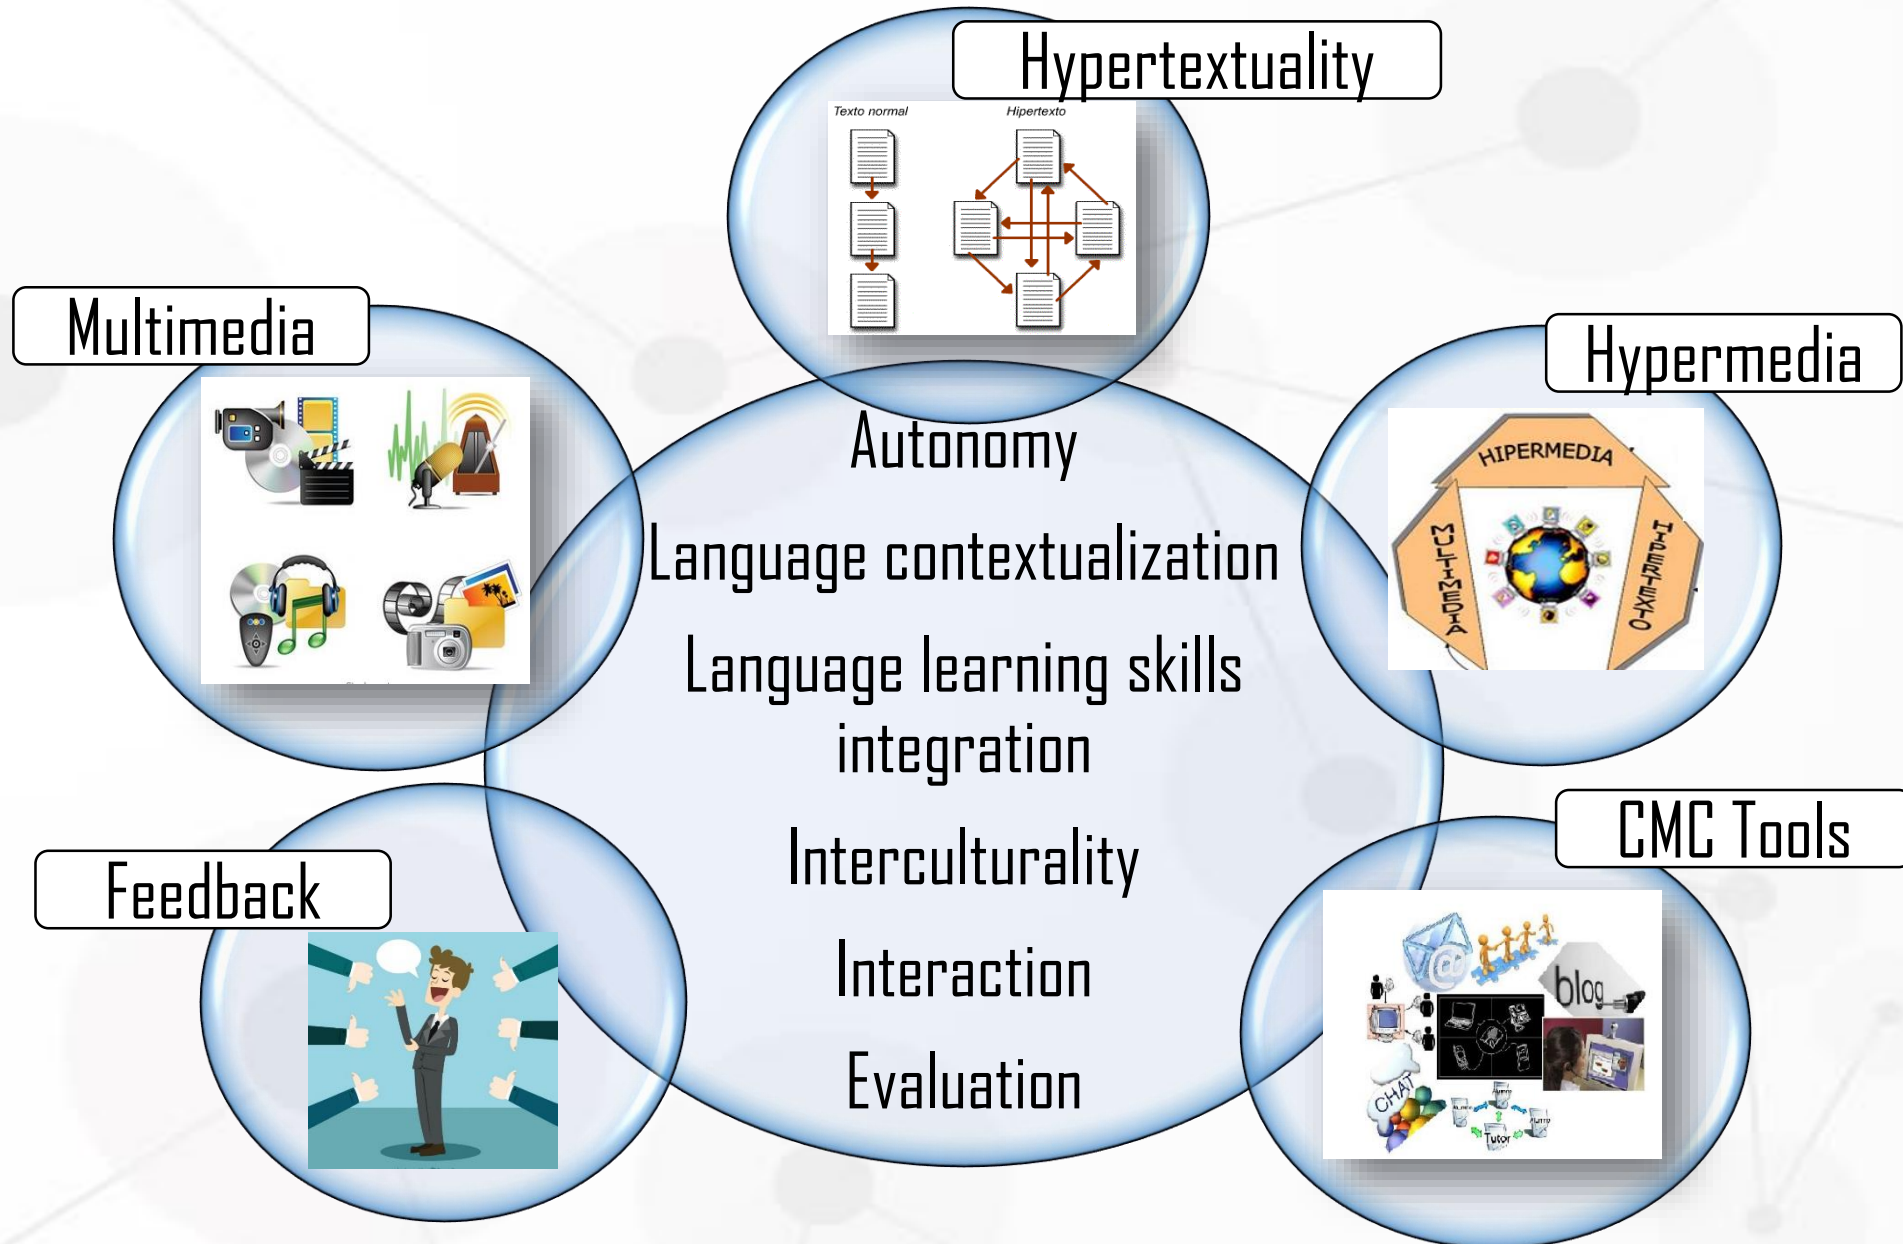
Hypertextuality

Texto normal

Hipertexto

Multimedia

Hypermedia

HIPERMEDIA

MULTIMEDIA

HIPERTEXTO

Autonomy

Language contextualization

Language learning skills integration

Interculturality

Interaction

Evaluation

Feedback

CMC Tools

blog

CHAT

Tutor